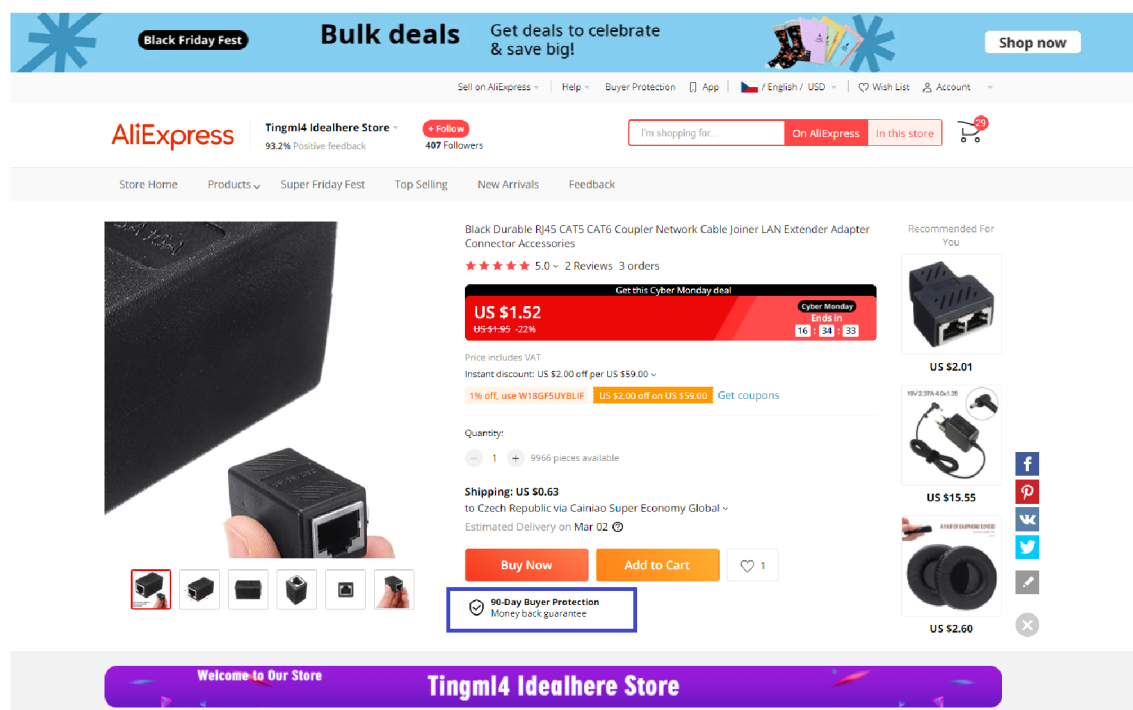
Black Friday Fest

Bulk deals

Get deals to celebrate & save big!

Shop now

Sell on AliExpress | Help | Buyer Protection | App | / English / USD | Wish List | Account

AliExpress

Tingml4 Idealhere Store
93.2% Positive feedback

+ Follow
407 Followers

I'm shopping for...

On AliExpress

In this store

29

Store Home | Products | Super Friday Fest | Top Selling | New Arrivals | Feedback

Black Durable RJ45 CAT5 CAT6 Coupler Network Cable Joiner LAN Extender Adapter Connector Accessories

5.0 2 Reviews 3 orders

Get this Cyber Monday deal

US $1.52
US $1.95 -22%

Cyber Monday
Ends in
16 : 34 : 33

Price includes VAT

Instant discount: US $2.00 off per US $59.00

1% off, use W18GF5UYBLIF

US $2.00 off on US $59.00

Get coupons

Quantity:

1

9966 pieces available

Shipping: US $0.63

to Czech Republic via Cainiao Super Economy Global

Estimated Delivery on Mar 02

Buy Now

Add to Cart

1

90-Day Buyer Protection
Money back guarantee

Recommended For You

US $2.01

19V 2.37A 4.0x1.35

US $15.55

A PAIR OF EARPHONE COVERS

US $2.60

Welcome to Our Store

Tingml4 Idealhere Store